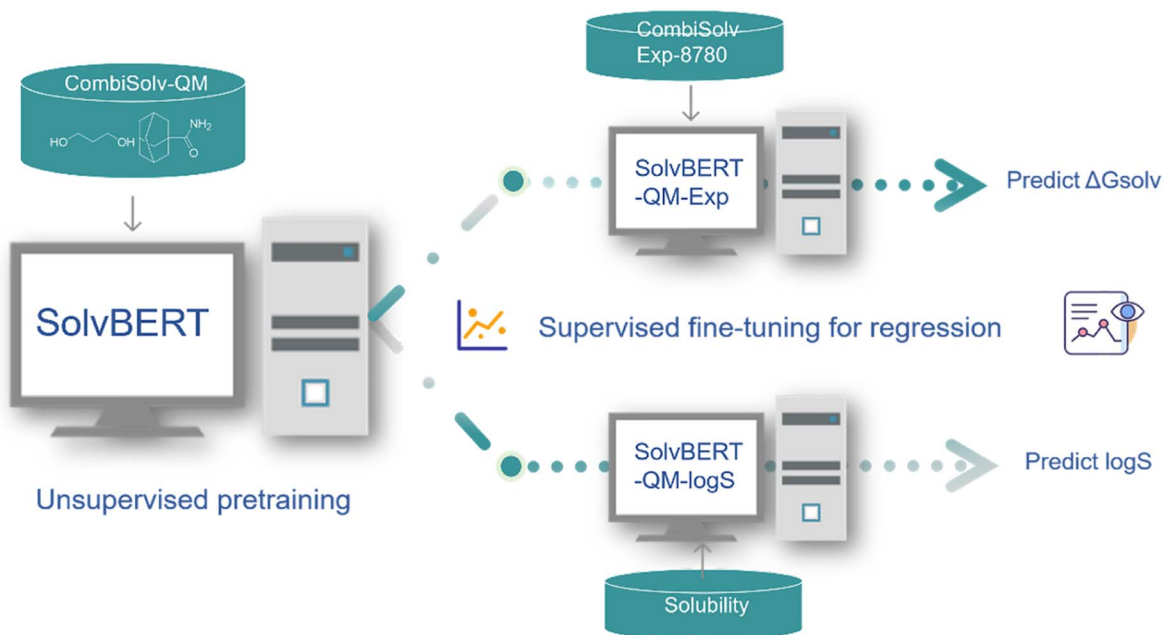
CombiSolv-QM

HO OH NH$_2$ O

SolvBERT

Unsupervised pretraining

CombiSolv Exp-8780

SolvBERT -QM-Exp

Predict ΔGsolv

Supervised fine-tuning for regression

SolvBERT -QM-logS

Predict logS

Solubility